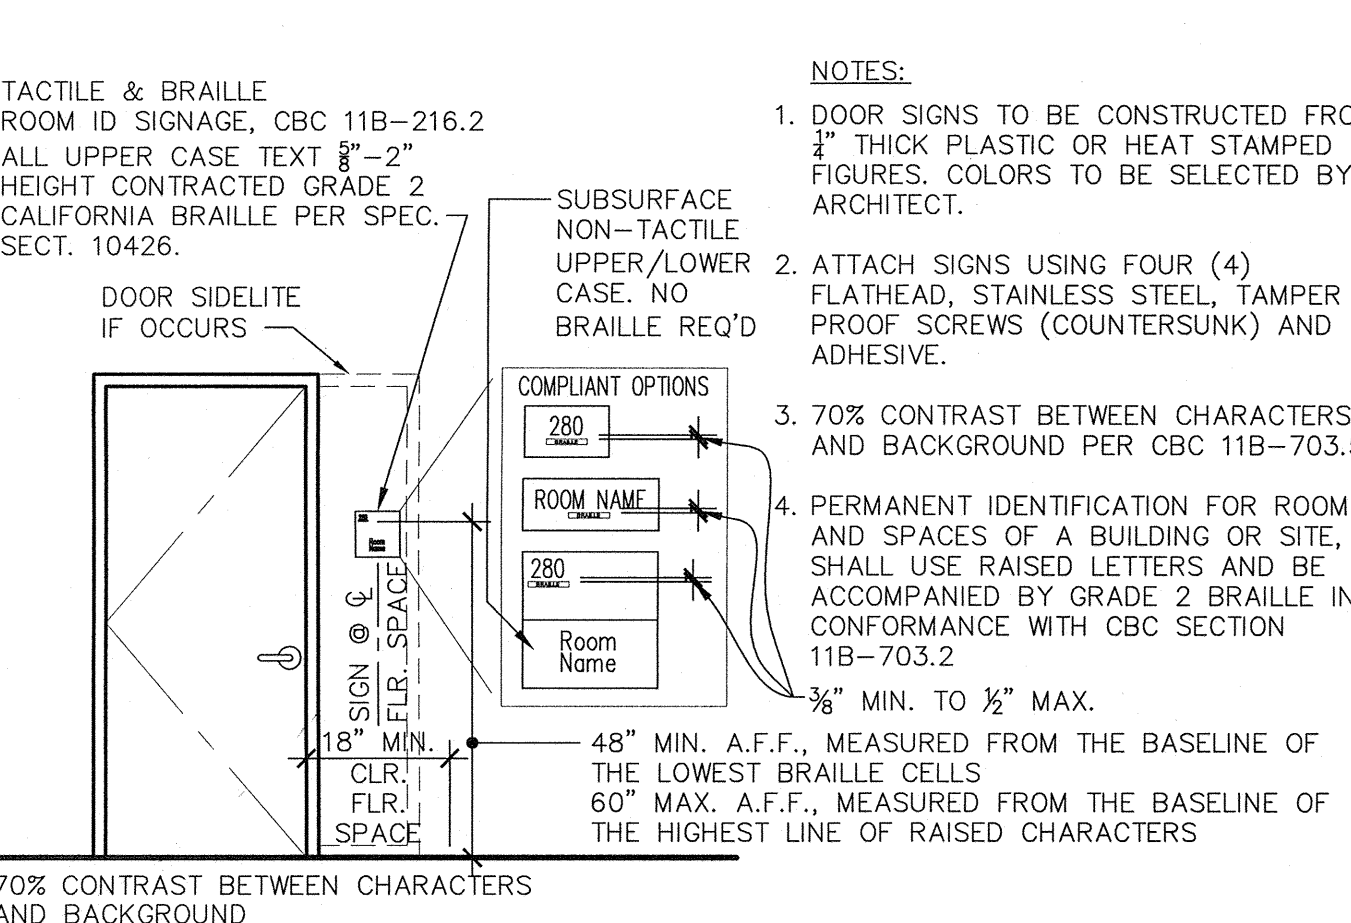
TACTILE & BRAILLE
ROOM ID SIGNAGE, CBC 11B-216.2
ALL UPPER CASE TEXT $\frac{5}{8}$"-2"
HEIGHT CONTRACTED GRADE 2
CALIFORNIA BRAILLE PER SPEC.
SECT. 10426.

DOOR SIDELITE
IF OCCURS

SUBSURFACE
NON-TACTILE
UPPER/LOWER
CASE. NO
BRAILLE REQ'D

COMPLIANT OPTIONS

280
BRAILLE

ROOM NAME
BRAILLE

280
BRAILLE

Room
Name

SIGN @ ℄
FLR. SPACE

18" MIN.
CLR.
FLR.
SPACE

NOTES:

1. DOOR SIGNS TO BE CONSTRUCTED FRO
$\frac{1}{4}$" THICK PLASTIC OR HEAT STAMPED
FIGURES. COLORS TO BE SELECTED BY
ARCHITECT.

2. ATTACH SIGNS USING FOUR (4)
FLATHEAD, STAINLESS STEEL, TAMPER
PROOF SCREWS (COUNTERSUNK) AND
ADHESIVE.

3. 70% CONTRAST BETWEEN CHARACTERS
AND BACKGROUND PER CBC 11B-703.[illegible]

4. PERMANENT IDENTIFICATION FOR ROOM
AND SPACES OF A BUILDING OR SITE,
SHALL USE RAISED LETTERS AND BE
ACCOMPANIED BY GRADE 2 BRAILLE IN
CONFORMANCE WITH CBC SECTION
11B-703.2

$\frac{3}{8}$" MIN. TO $\frac{1}{2}$" MAX.

48" MIN. A.F.F., MEASURED FROM THE BASELINE OF
THE LOWEST BRAILLE CELLS
60" MAX. A.F.F., MEASURED FROM THE BASELINE OF
THE HIGHEST LINE OF RAISED CHARACTERS

70% CONTRAST BETWEEN CHARACTERS
AND BACKGROUND